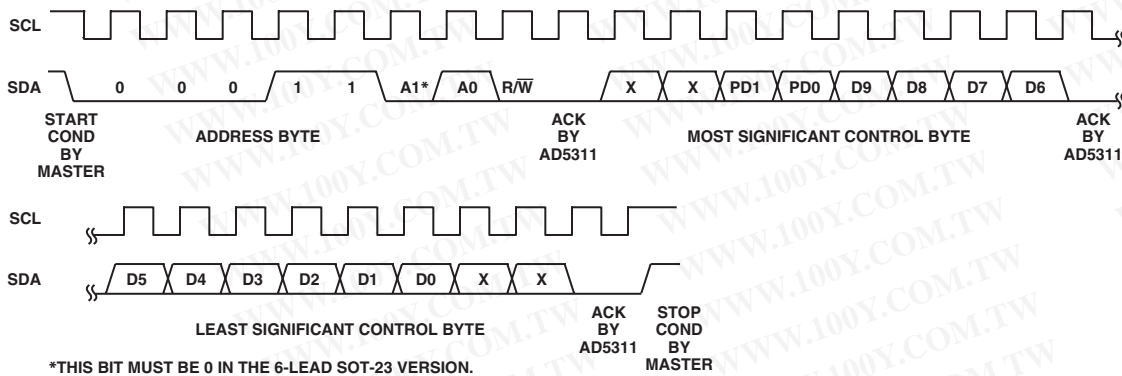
SCL

SDA 0 0 0 1 1 A1* A0 $R/\overline{W}$ X X PD1 PD0 D9 D8 D7 D6

START COND BY MASTER

ADDRESS BYTE

ACK BY AD5311

MOST SIGNIFICANT CONTROL BYTE

ACK BY AD5311

SCL

SDA D5 D4 D3 D2 D1 D0 X X

LEAST SIGNIFICANT CONTROL BYTE

ACK BY AD5311

STOP COND BY MASTER

*THIS BIT MUST BE 0 IN THE 6-LEAD SOT-23 VERSION.

WWW.100Y.COM.TW